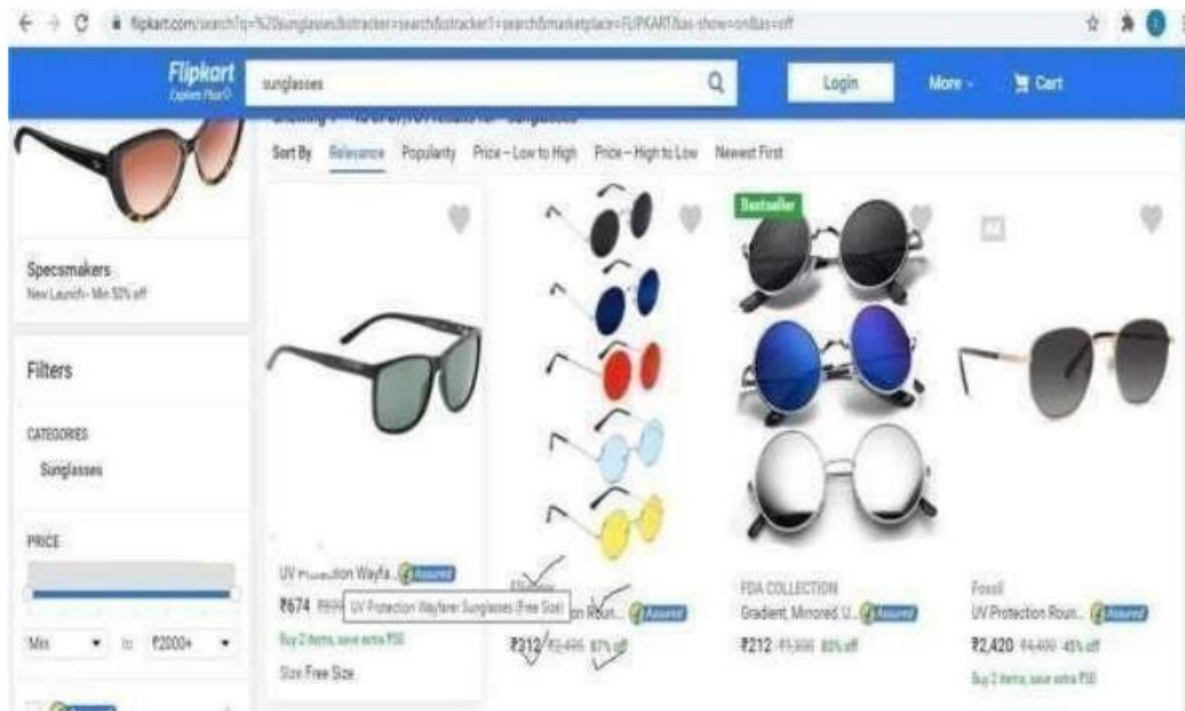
flipkart.com/search?q=%20sunglasses&otracker=search&otracker1=search&marketplace=FLIPKART&as-show=on&as=off

Flipkart
Explore Plus

sunglasses

Login

More

Cart

Specsmakers
New Launch - Min 50% off

Filters

CATEGORIES
Sunglasses

PRICE

Min
to
₹2000+

Sort By Relevance Popularity Price -- Low to High Price -- High to Low Newest First

UV Protection Wayfa... Assured
₹674 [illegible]
UV Protection Wayfarer Sunglasses (Free Size)
Buy 2 items, save extra ₹50
Size Free Size

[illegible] on Roun... Assured
₹212 ₹2,496 87% off

Bestseller
FDA COLLECTION
Gradient, Mirrored, U... Assured
₹212 ₹1,366 80% off

Fossil
UV Protection Roun... Assured
₹2,420 ₹4,400 45% off
Buy 2 items, save extra ₹50